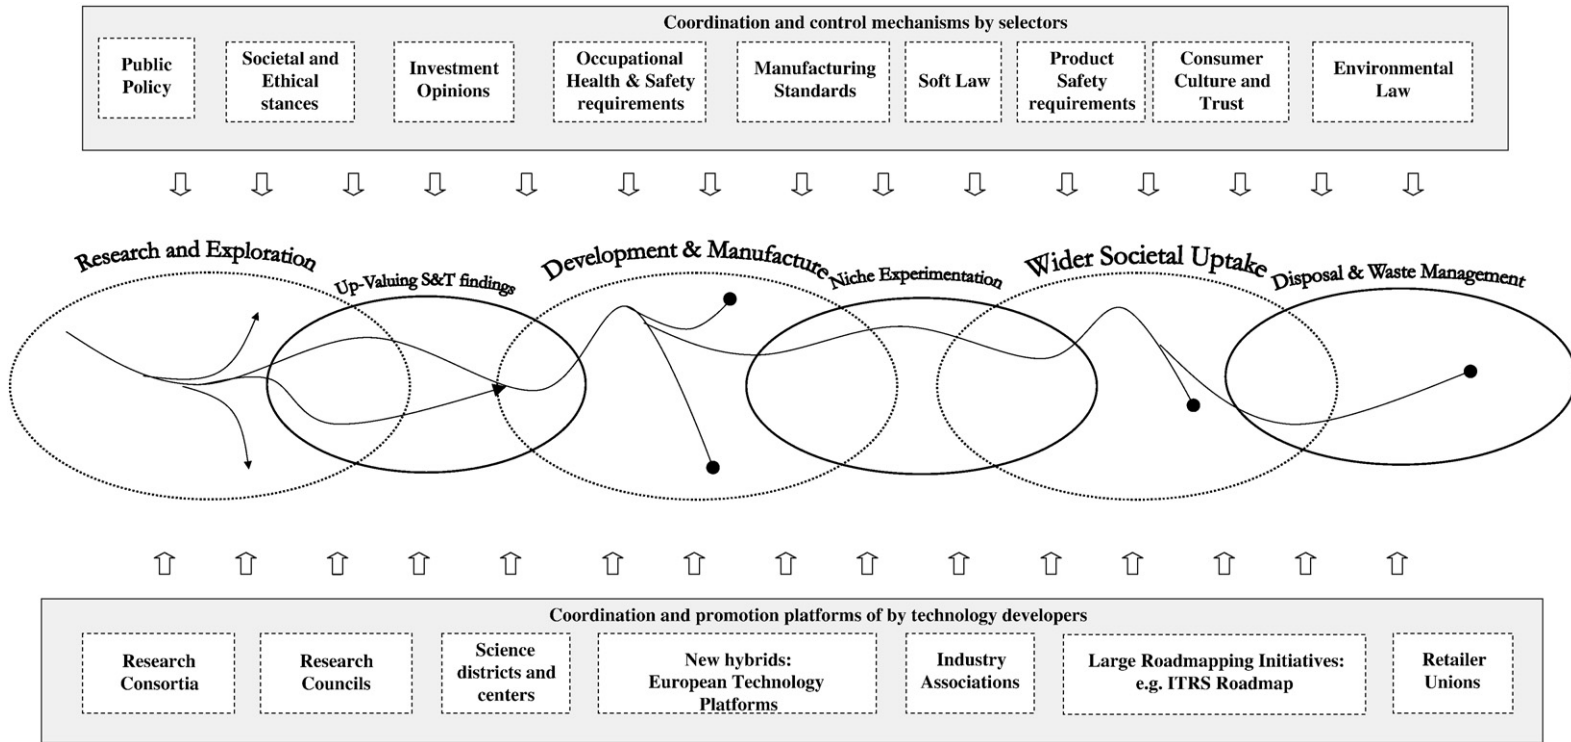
Coordination and control mechanisms by selectors

Public Policy

Societal and Ethical stances

Investment Opinions

Occupational Health & Safety requirements

Manufacturing Standards

Soft Law

Product Safety requirements

Consumer Culture and Trust

Environmental Law

Research and Exploration

Up-Valuing S&T findings

Development & Manufacture

Niche Experimentation

Wider Societal Uptake

Disposal & Waste Management

Coordination and promotion platforms of by technology developers

Research Consortia

Research Councils

Science districts and centers

New hybrids: European Technology Platforms

Industry Associations

Large Roadmapping Initiatives: e.g. ITRS Roadmap

Retailer Unions